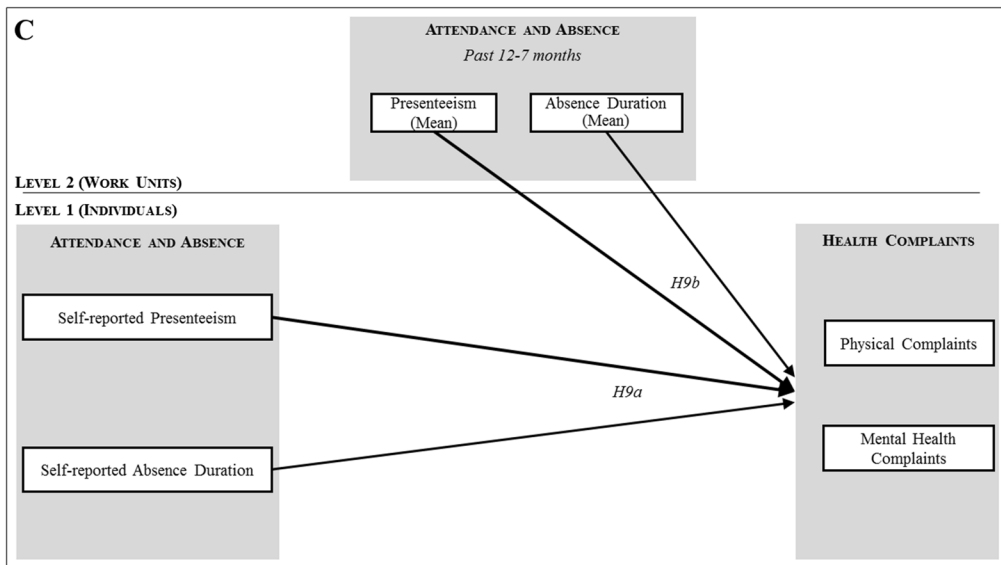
C

Attendance and Absence
*Past 12-7 months*

Presenteeism (Mean)

Absence Duration (Mean)

Level 2 (Work Units)

Level 1 (Individuals)

Attendance and Absence

Self-reported Presenteeism

Self-reported Absence Duration

H9b

H9a

Health Complaints

Physical Complaints

Mental Health Complaints